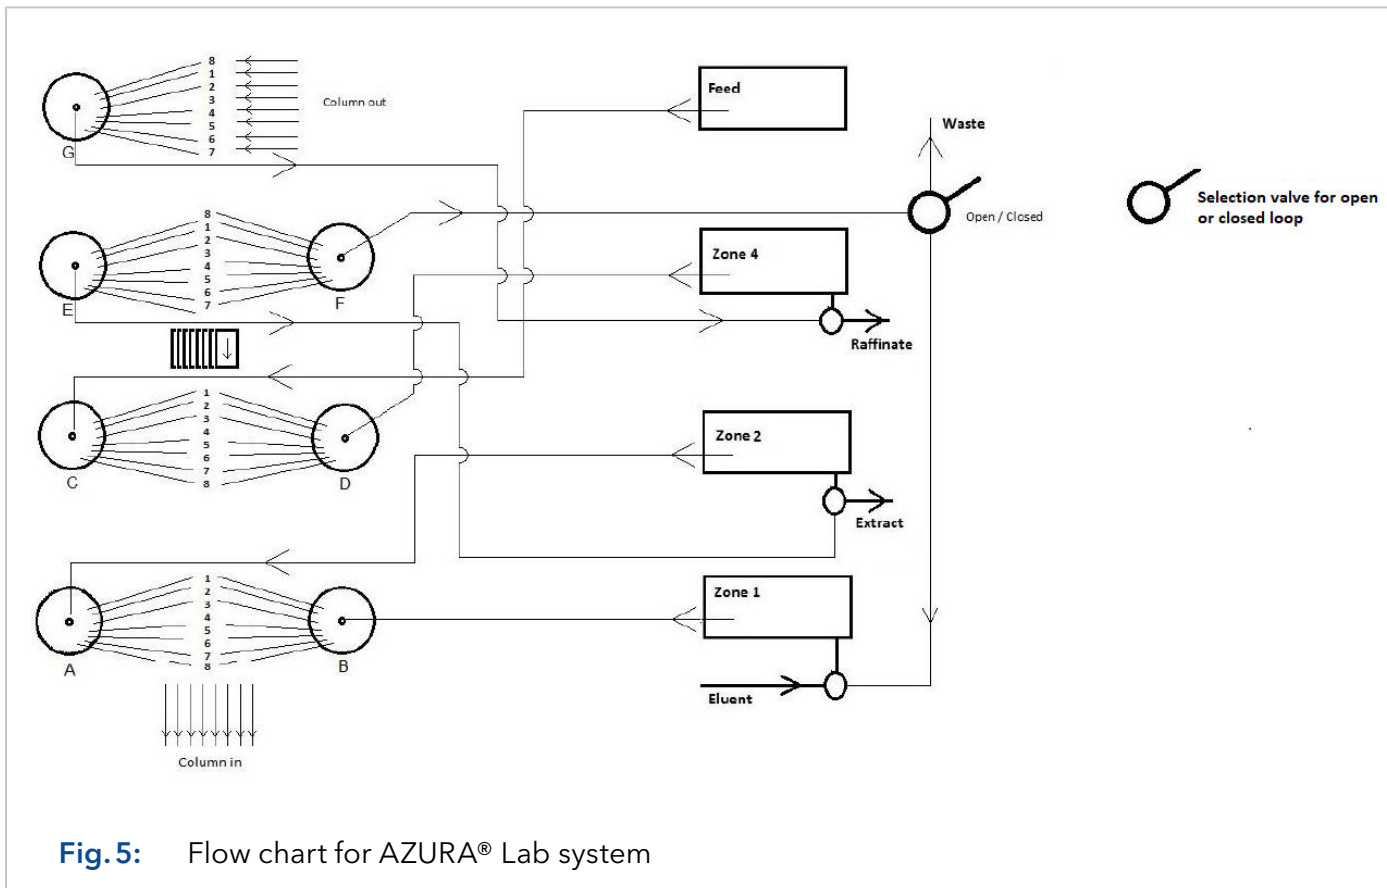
8
1
2
3
4
5
6
7
Column out
G

Feed

Waste

Open / Closed

Selection valve for open or closed loop

8
1
2
3
4
5
6
7
E
F

Zone 4

Raffinate

1
2
3
4
5
6
7
8
C
D

Zone 2

Extract

1
2
3
4
5
6
7
8
A
B

Zone 1

Eluent

Column in

Fig. 5: Flow chart for AZURA® Lab system